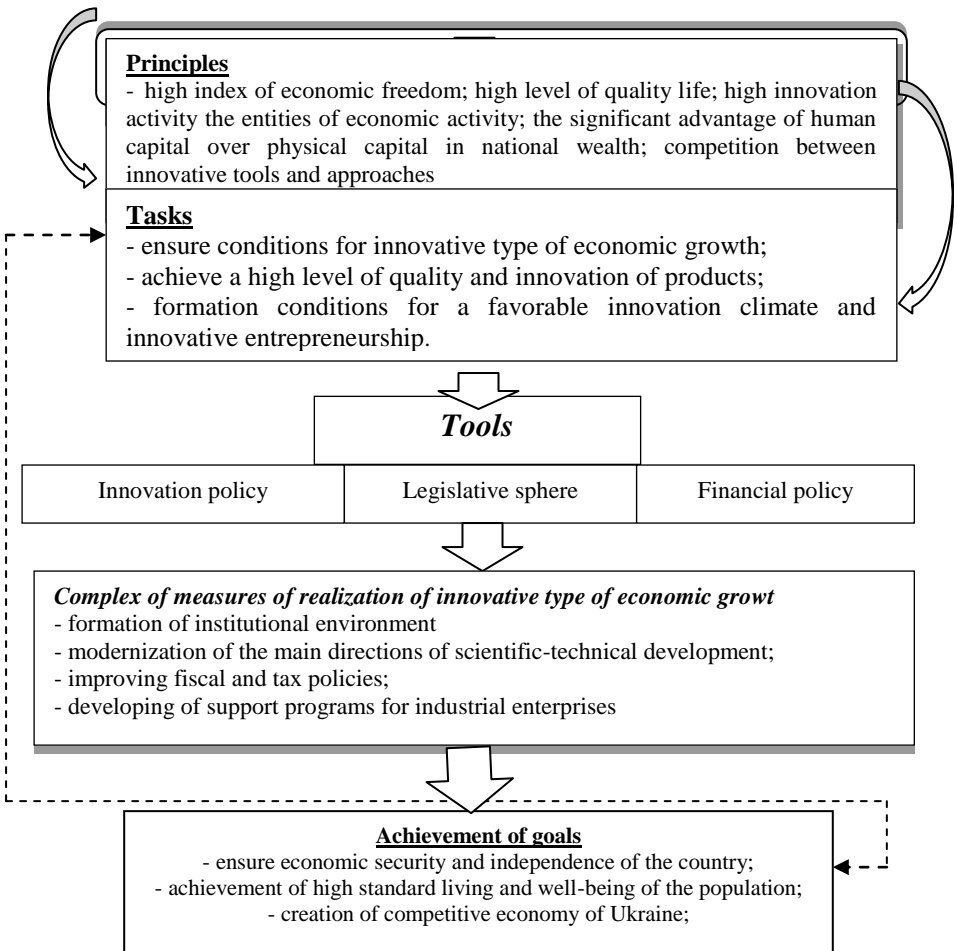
**Principles**
- high index of economic freedom; high level of quality life; high innovation activity the entities of economic activity; the significant advantage of human capital over physical capital in national wealth; competition between innovative tools and approaches

**Tasks**
- ensure conditions for innovative type of economic growth;
- achieve a high level of quality and innovation of products;
- formation conditions for a favorable innovation climate and innovative entrepreneurship.

*Tools*

| Innovation policy | Legislative sphere | Financial policy |
|---|---|---|

*Complex of measures of realization of innovative type of economic growt*
- formation of institutional environment
- modernization of the main directions of scientific-technical development;
- improving fiscal and tax policies;
- developing of support programs for industrial enterprises

**Achievement of goals**
- ensure economic security and independence of the country;
- achievement of high standard living and well-being of the population;
- creation of competitive economy of Ukraine;